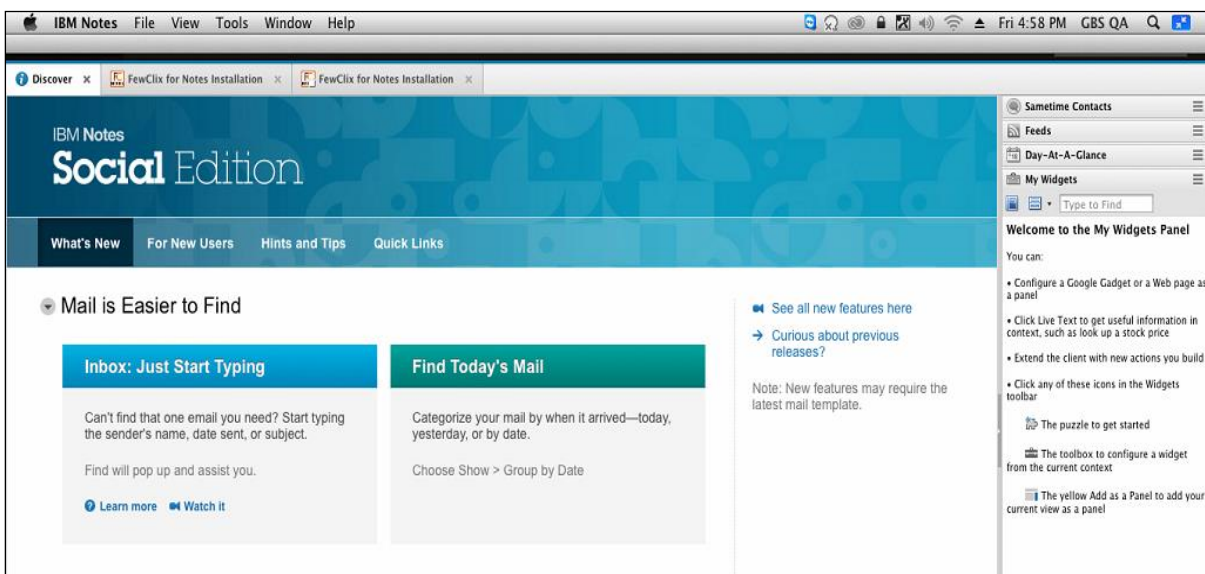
IBM Notes File View Tools Window Help

Fri 4:58 PM GBS QA

Discover × FewClix for Notes Installation × FewClix for Notes Installation ×

IBM Notes
Social Edition

What's New For New Users Hints and Tips Quick Links

Mail is Easier to Find

Inbox: Just Start Typing

Can't find that one email you need? Start typing the sender's name, date sent, or subject.

Find will pop up and assist you.

Learn more Watch it

Find Today's Mail

Categorize your mail by when it arrived—today, yesterday, or by date.

Choose Show > Group by Date

See all new features here

Curious about previous releases?

Note: New features may require the latest mail template.

Sametime Contacts
Feeds
Day-At-A-Glance
My Widgets

Type to Find

Welcome to the My Widgets Panel

You can:

• Configure a Google Gadget or a Web page as a panel

• Click Live Text to get useful information in context, such as look up a stock price

• Extend the client with new actions you build

• Click any of these icons in the Widgets toolbar

The puzzle to get started

The toolbox to configure a widget from the current context

The yellow Add as a Panel to add your current view as a panel